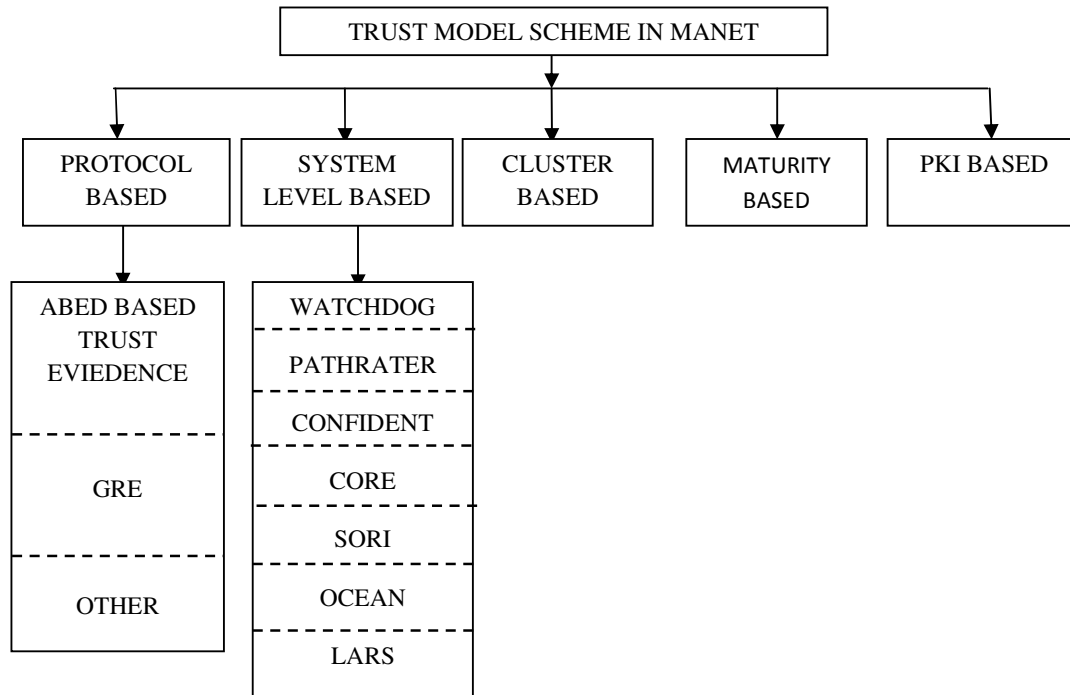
TRUST MODEL SCHEME IN MANET

PROTOCOL BASED

SYSTEM LEVEL BASED

CLUSTER BASED

MATURITY BASED

PKI BASED

ABED BASED TRUST EVIEDENCE

GRE

OTHER

WATCHDOG

PATHRATER

CONFIDENT

CORE

SORI

OCEAN

LARS